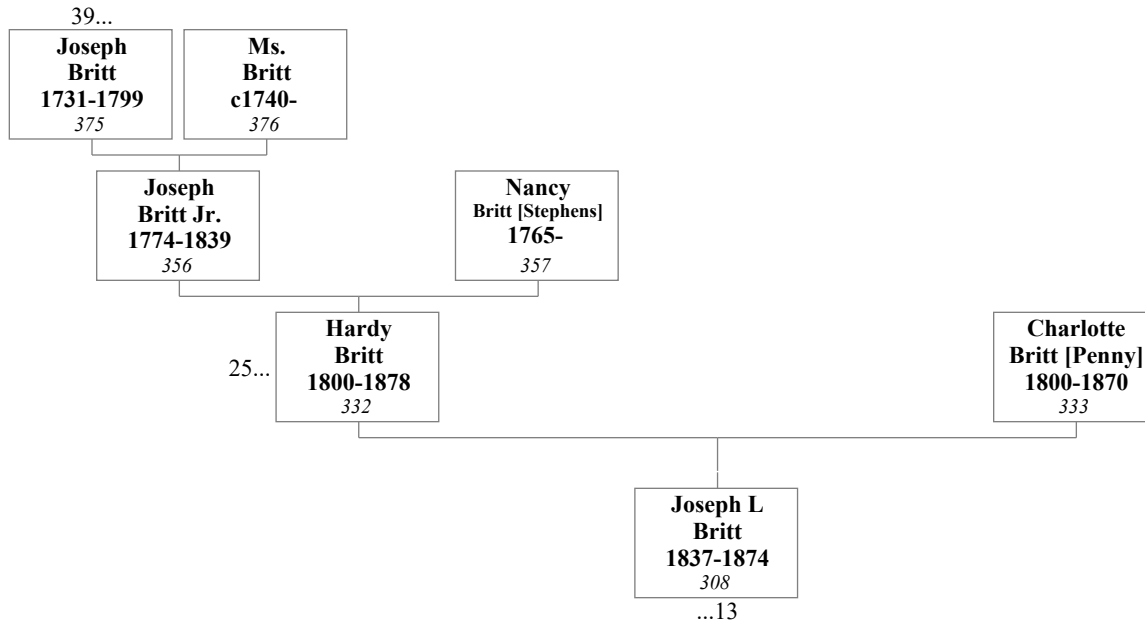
39...

Joseph Britt 1731-1799 *375*

Ms. Britt c1740- *376*

Joseph Britt Jr. 1774-1839 *356*

Nancy Britt [Stephens] 1765- *357*

25...

Hardy Britt 1800-1878 *332*

Charlotte Britt [Penny] 1800-1870 *333*

Joseph L Britt 1837-1874 *308*

...13